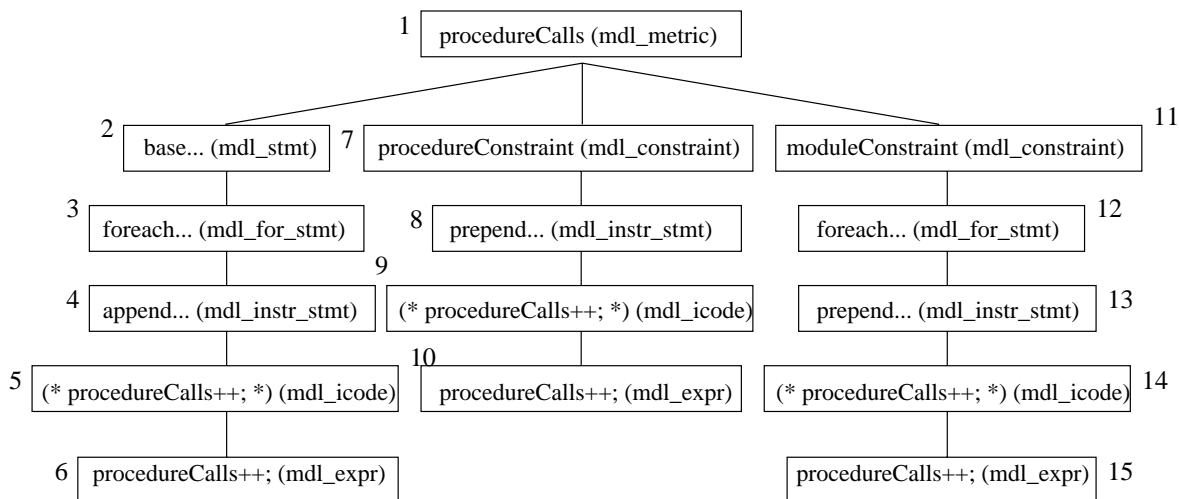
1 procedureCalls (mdl_metric)

2 base... (mdl_stmt)

3 foreach... (mdl_for_stmt)

4 append... (mdl_instr_stmt)

5 (* procedureCalls++; *) (mdl_icode)

6 procedureCalls++; (mdl_expr)

7 procedureConstraint (mdl_constraint)

8 prepend... (mdl_instr_stmt)

9 (* procedureCalls++; *) (mdl_icode)

10 procedureCalls++; (mdl_expr)

11 moduleConstraint (mdl_constraint)

12 foreach... (mdl_for_stmt)

13 prepend... (mdl_instr_stmt)

14 (* procedureCalls++; *) (mdl_icode)

15 procedureCalls++; (mdl_expr)